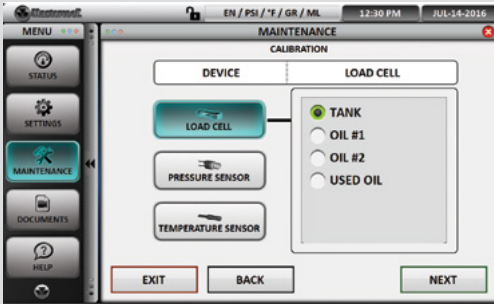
Mastercool

EN / PSI / °F / GR / ML

12:30 PM

JUL-14-2016

MENU

MAINTENANCE

CALIBRATION

STATUS

SETTINGS

MAINTENANCE

DOCUMENTS

HELP

DEVICE

LOAD CELL

LOAD CELL

PRESSURE SENSOR

TEMPERATURE SENSOR

TANK

OIL #1

OIL #2

USED OIL

EXIT

BACK

NEXT